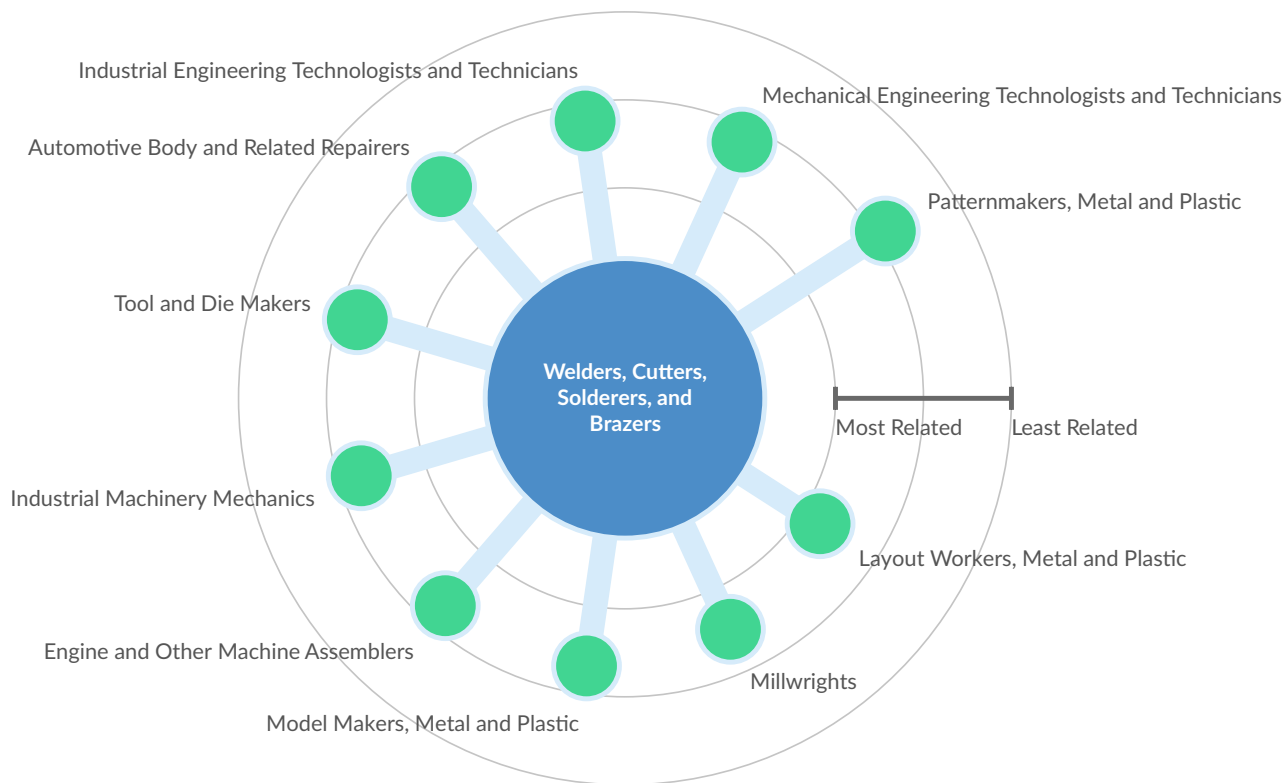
Industrial Engineering Technologists and Technicians

Mechanical Engineering Technologists and Technicians

Automotive Body and Related Repairers

Patternmakers, Metal and Plastic

Tool and Die Makers

Welders, Cutters, Solderers, and Brazers

Most Related

Least Related

Industrial Machinery Mechanics

Layout Workers, Metal and Plastic

Engine and Other Machine Assemblers

Millwrights

Model Makers, Metal and Plastic